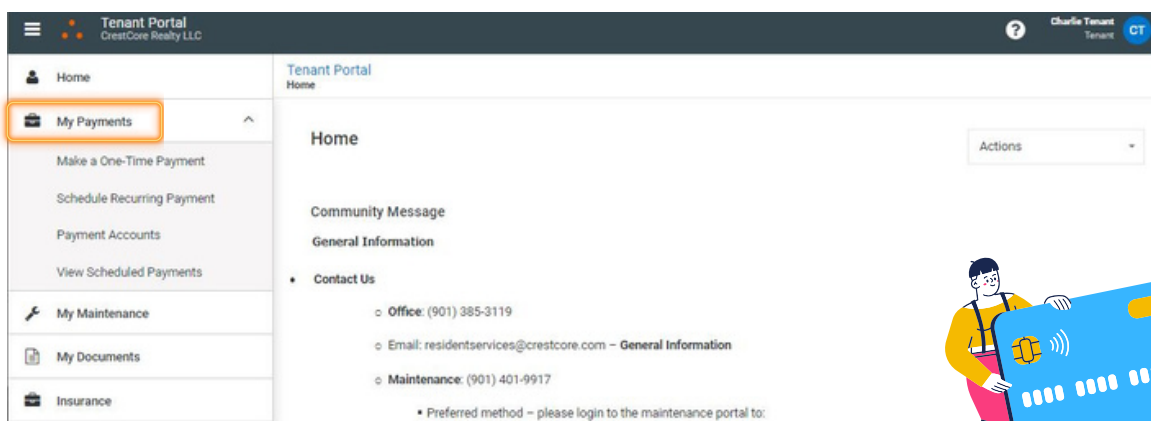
Tenant Portal
CrestCore Realty LLC

Charlie Tenant
Tenant
CT

Home
My Payments
Make a One-Time Payment
Schedule Recurring Payment
Payment Accounts
View Scheduled Payments
My Maintenance
My Documents
Insurance

Tenant Portal
Home

Home

Actions

Community Message
General Information

- Contact Us
  - Office: (901) 385-3119
  - Email: residentservices@crestcore.com – General Information
  - Maintenance: (901) 401-9917
    - Preferred method – please login to the maintenance portal to: